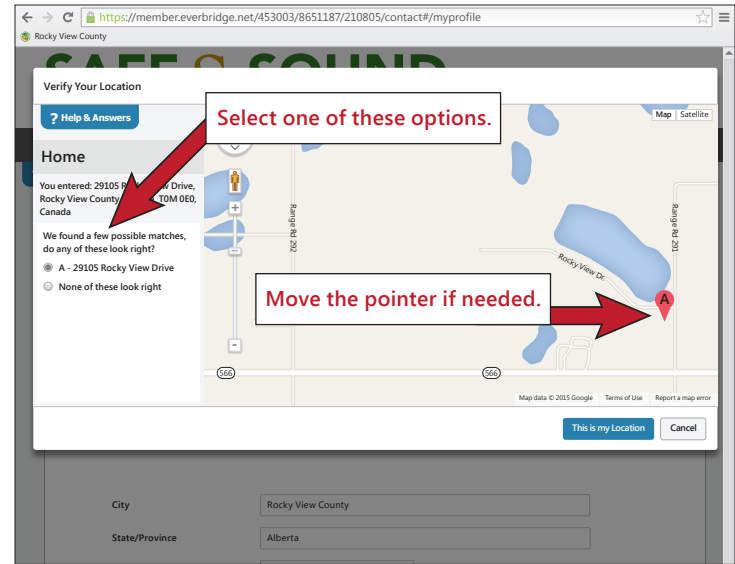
https://member.everbridge.net/453003/8651187/210805/contact#/myprofile

Rocky View County

SAFE SOUND

Verify Your Location

? Help & Answers

Select one of these options.

Home

You entered: 29105 R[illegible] Drive, Rocky View County, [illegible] T0M 0E0, Canada

We found a few possible matches, do any of these look right?

A - 29105 Rocky View Drive

None of these look right

Map Satellite

Range Rd 292

Range Rd 291

Rocky View Dr

Move the pointer if needed.

A

566

566

Map data © 2015 Google Terms of Use Report a map error

This is my Location

Cancel

City Rocky View County

State/Province Alberta